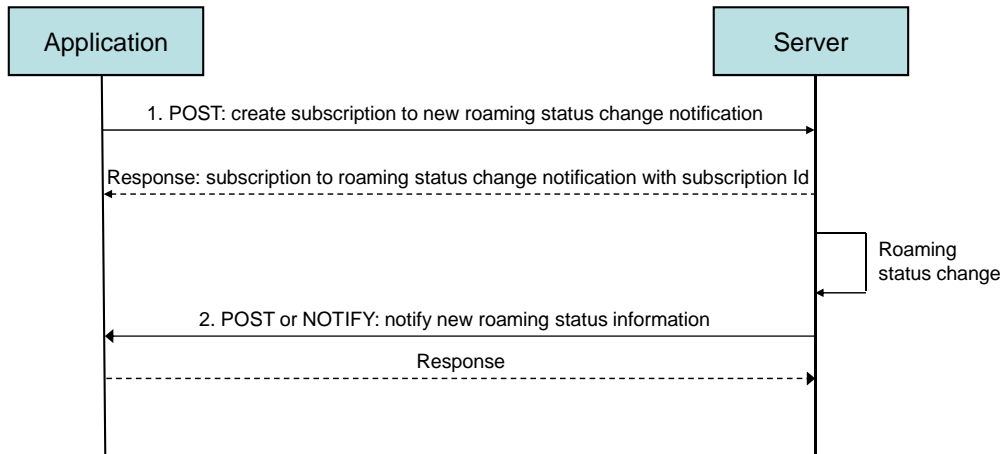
Application

Server

1. POST: create subscription to new roaming status change notification

Response: subscription to roaming status change notification with subscription Id

Roaming status change

2. POST or NOTIFY: notify new roaming status information

Response